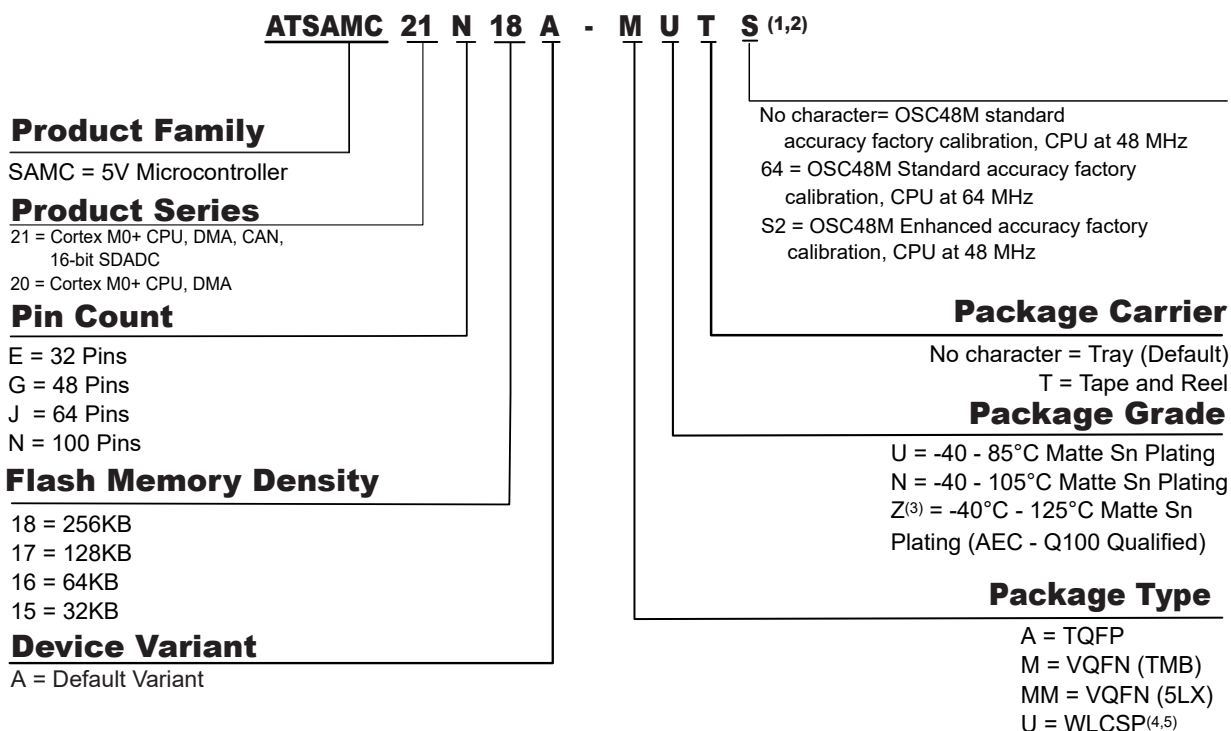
ATSAMC 21 N 18 A - M U T S$^{(1,2)}$

Product Family

SAMC = 5V Microcontroller

Product Series

21 = Cortex M0+ CPU, DMA, CAN, 16-bit SDADC
20 = Cortex M0+ CPU, DMA

Pin Count

E = 32 Pins
G = 48 Pins
J = 64 Pins
N = 100 Pins

Flash Memory Density

18 = 256KB
17 = 128KB
16 = 64KB
15 = 32KB

Device Variant

A = Default Variant

No character= OSC48M standard accuracy factory calibration, CPU at 48 MHz
64 = OSC48M Standard accuracy factory calibration, CPU at 64 MHz
S2 = OSC48M Enhanced accuracy factory calibration, CPU at 48 MHz

Package Carrier

No character = Tray (Default)
T = Tape and Reel

Package Grade

U = -40 - 85°C Matte Sn Plating
N = -40 - 105°C Matte Sn Plating
Z$^{(3)}$ = -40°C - 125°C Matte Sn Plating (AEC - Q100 Qualified)

Package Type

A = TQFP
M = VQFN (TMB)
MM = VQFN (5LX)
U = WLCSP$^{(4,5)}$